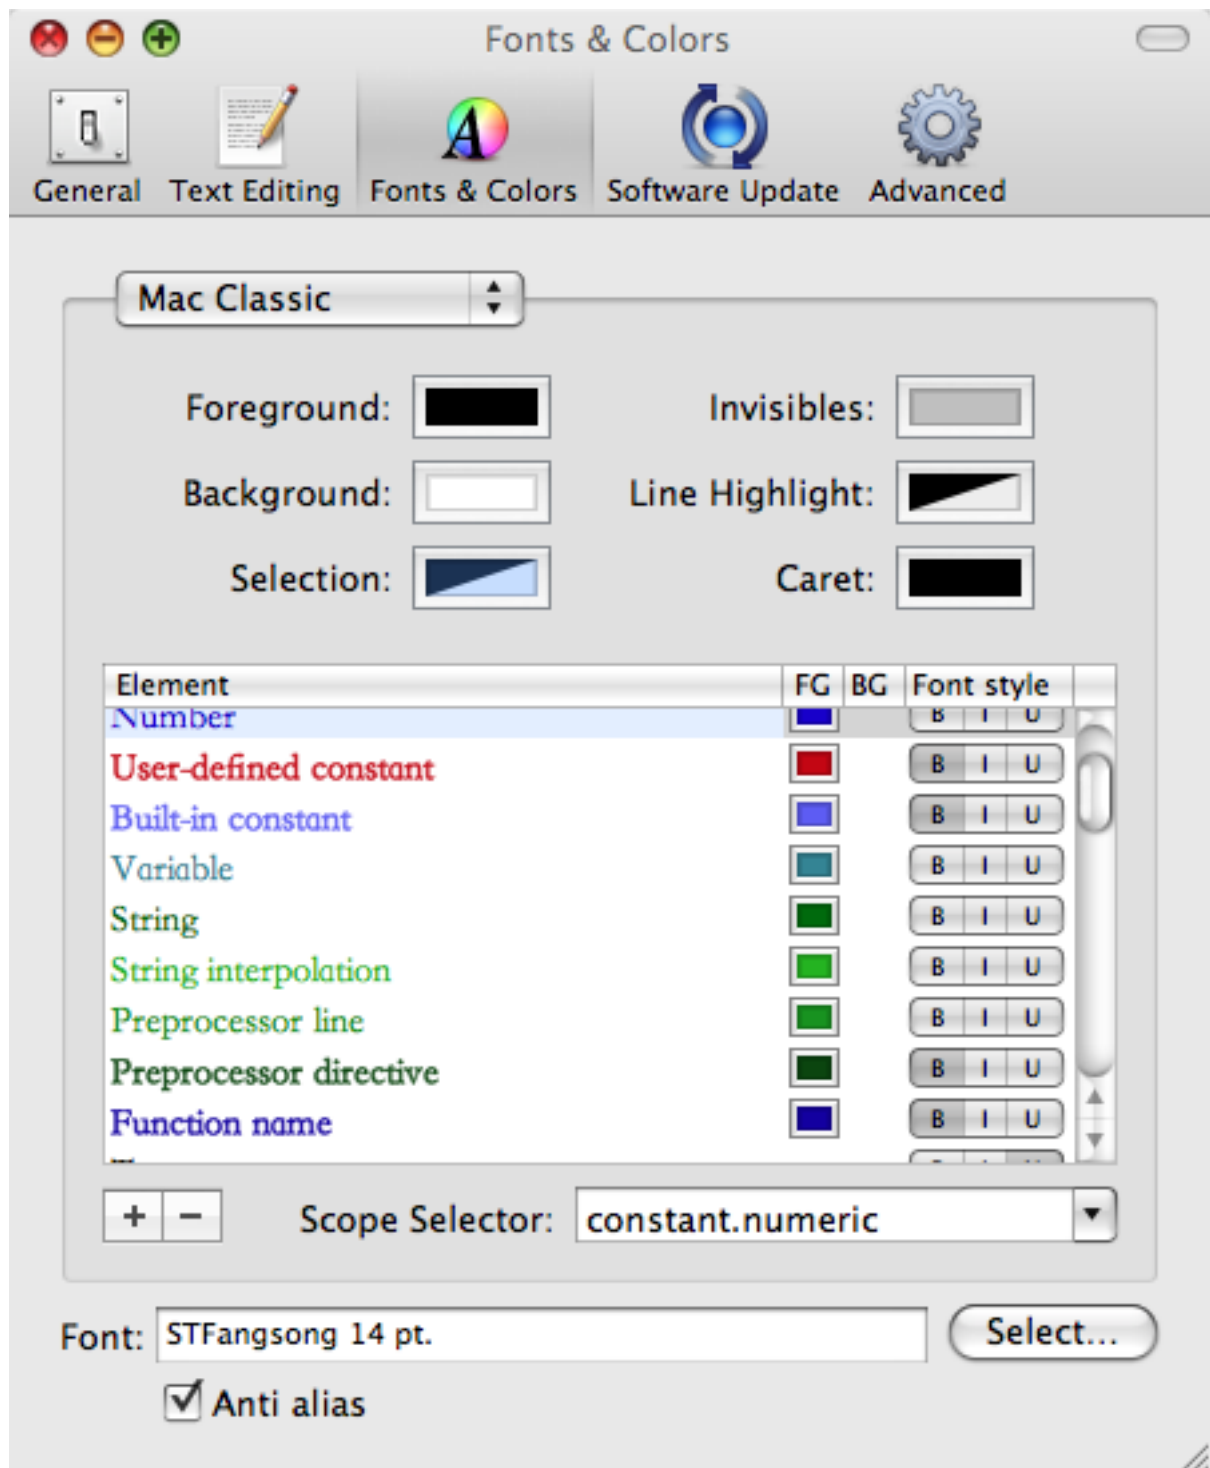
Fonts & Colors

General Text Editing Fonts & Colors Software Update Advanced

Mac Classic

Foreground:
Invisibles:
Background:
Line Highlight:
Selection:
Caret:

| Element | FG | BG | Font style |
|---|---|---|---|
| Number | | | B I U |
| User-defined constant | | | B I U |
| Built-in constant | | | B I U |
| Variable | | | B I U |
| String | | | B I U |
| String interpolation | | | B I U |
| Preprocessor line | | | B I U |
| Preprocessor directive | | | B I U |
| Function name | | | B I U |

+ −

Scope Selector: constant.numeric

Font: STFangsong 14 pt.

Select...

Anti alias